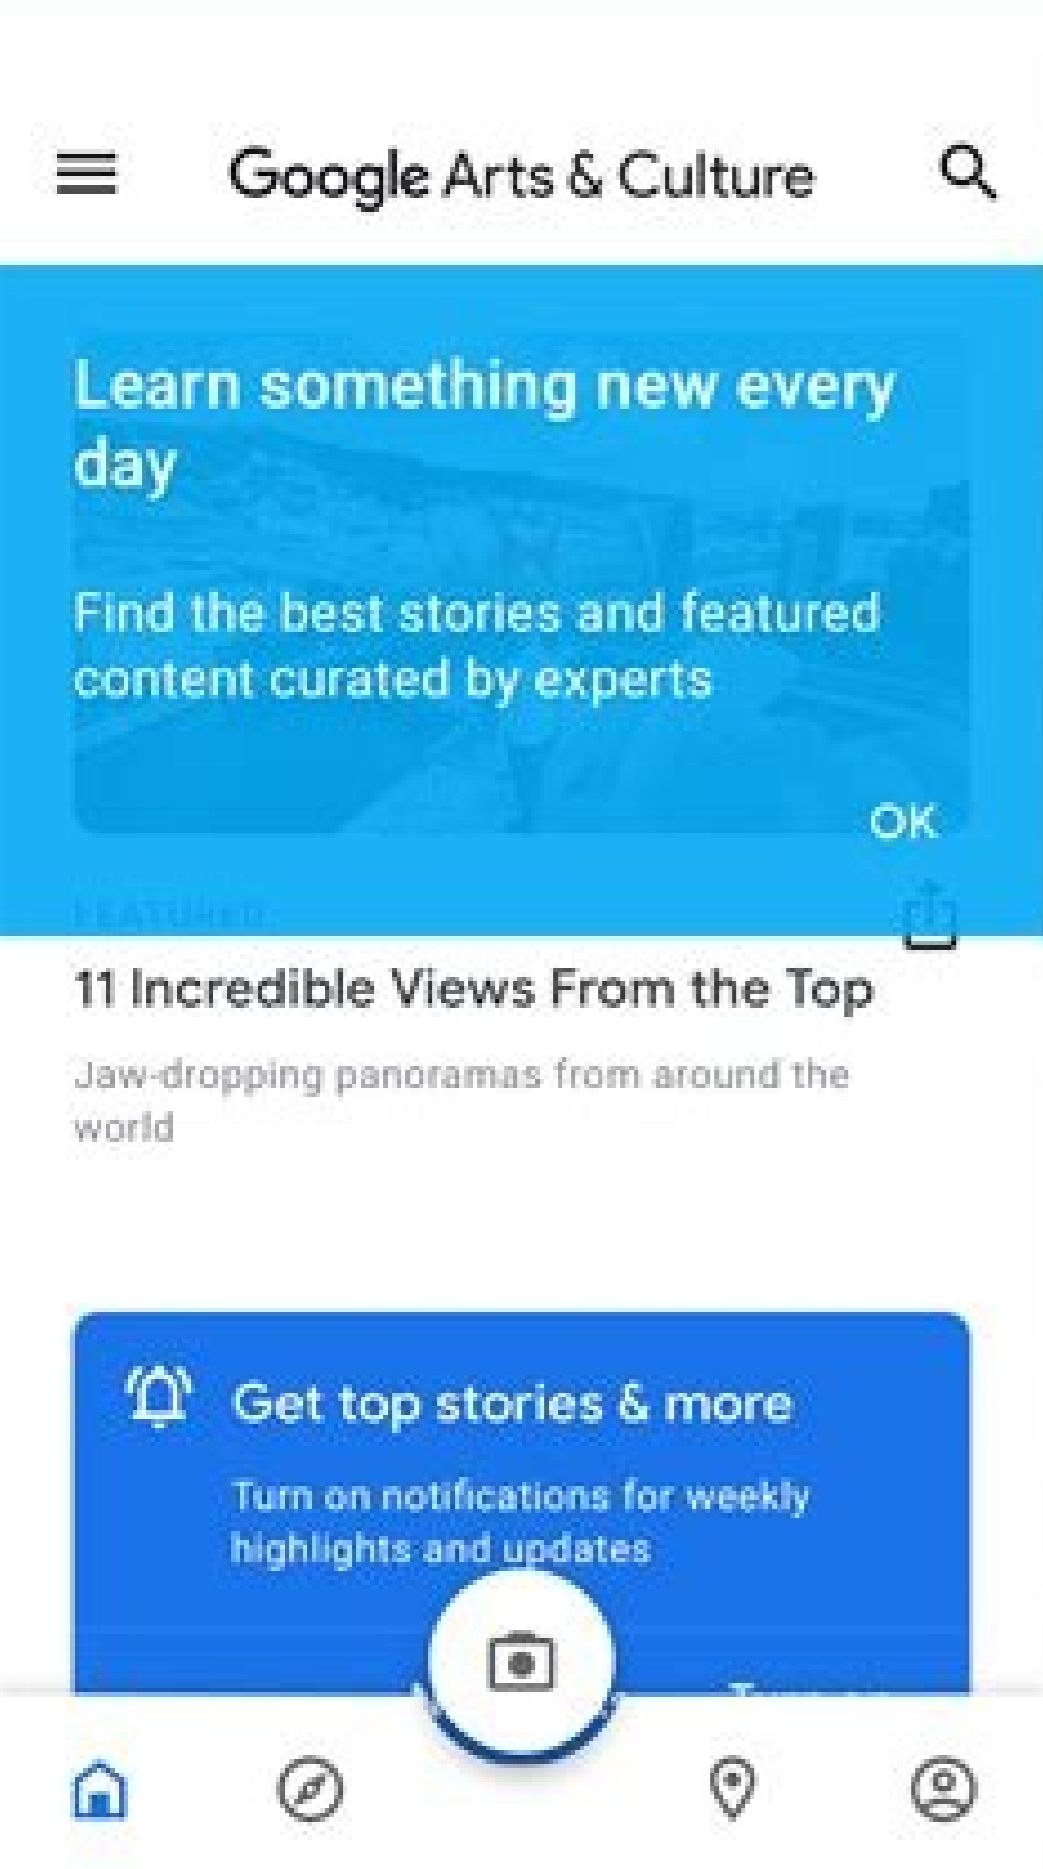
Google Arts & Culture

Learn something new every day

Find the best stories and featured content curated by experts

OK

FEATURED

11 Incredible Views From the Top

Jaw-dropping panoramas from around the world

Get top stories & more

Turn on notifications for weekly highlights and updates

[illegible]